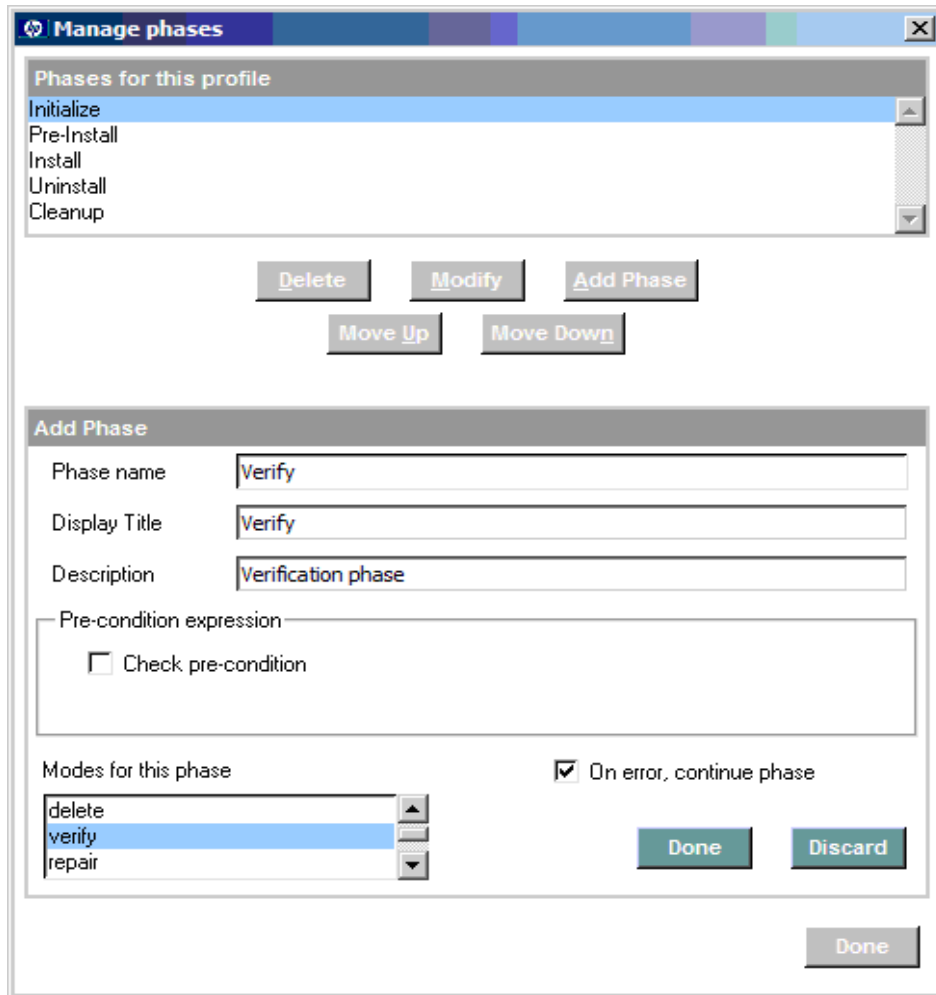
Manage phases

Phases for this profile

Initialize
Pre-Install
Install
Uninstall
Cleanup

Delete
Modify
Add Phase
Move Up
Move Down

Add Phase

Phase name Verify

Display Title Verify

Description Verification phase

Pre-condition expression

Check pre-condition

Modes for this phase

On error, continue phase

delete
verify
repair

Done
Discard

Done